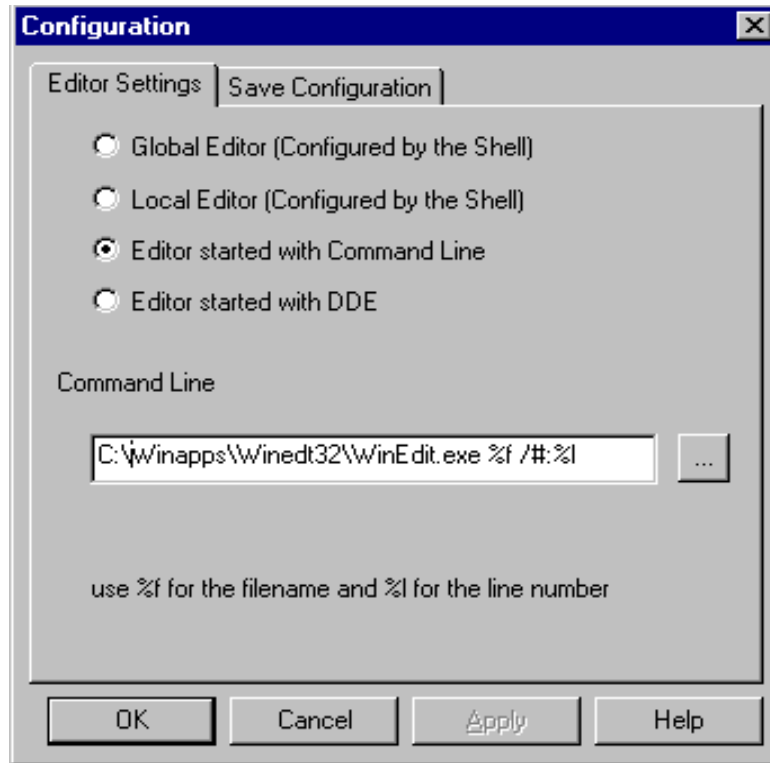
Configuration

Editor Settings | Save Configuration

Global Editor (Configured by the Shell)

Local Editor (Configured by the Shell)

Editor started with Command Line

Editor started with DDE

Command Line

C:\Winapps\Winedt32\WinEdit.exe %f /#:%l

...

use %f for the filename and %l for the line number

OK | Cancel | Apply | Help